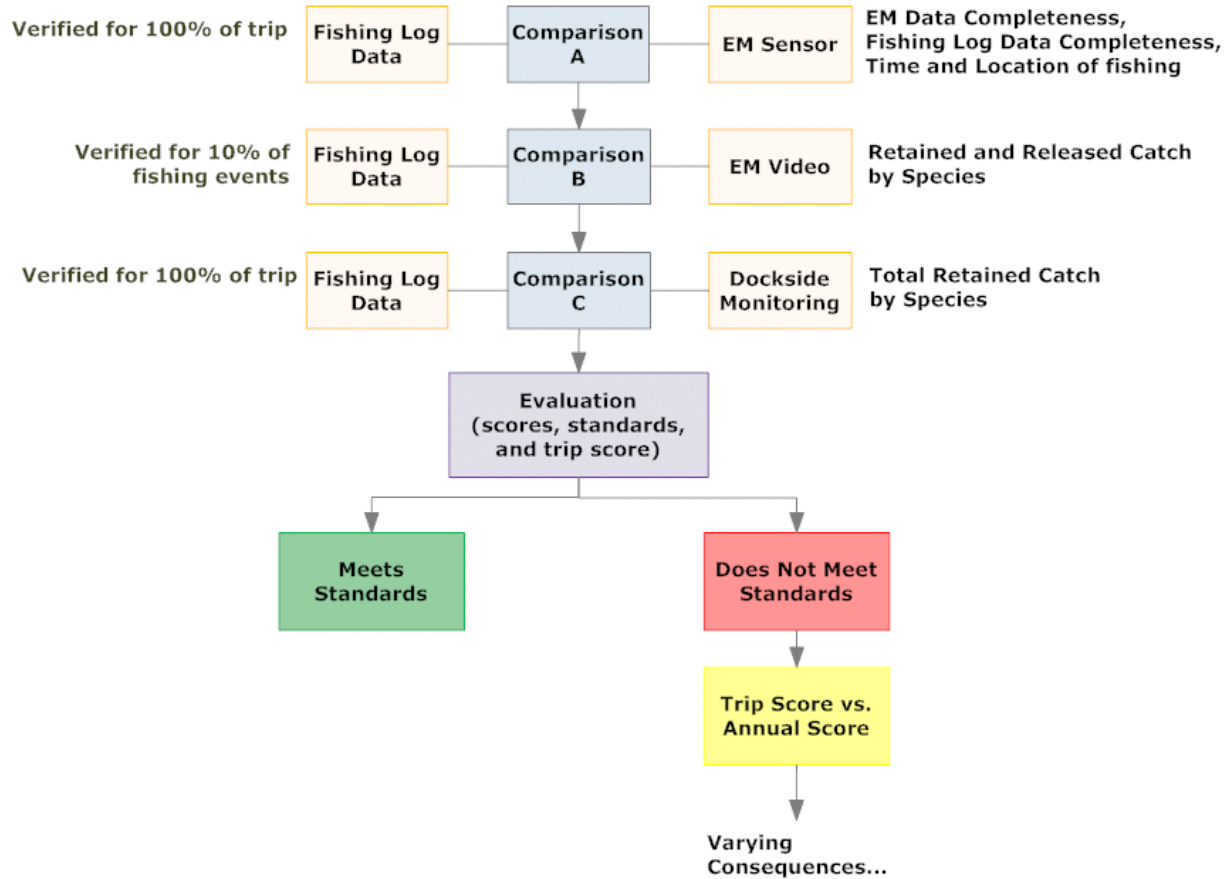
Verified for 100% of trip

Fishing Log Data

Comparison A

EM Sensor

EM Data Completeness, Fishing Log Data Completeness, Time and Location of fishing

Verified for 10% of fishing events

Fishing Log Data

Comparison B

EM Video

Retained and Released Catch by Species

Verified for 100% of trip

Fishing Log Data

Comparison C

Dockside Monitoring

Total Retained Catch by Species

Evaluation (scores, standards, and trip score)

Meets Standards

Does Not Meet Standards

Trip Score vs. Annual Score

Varying Consequences...